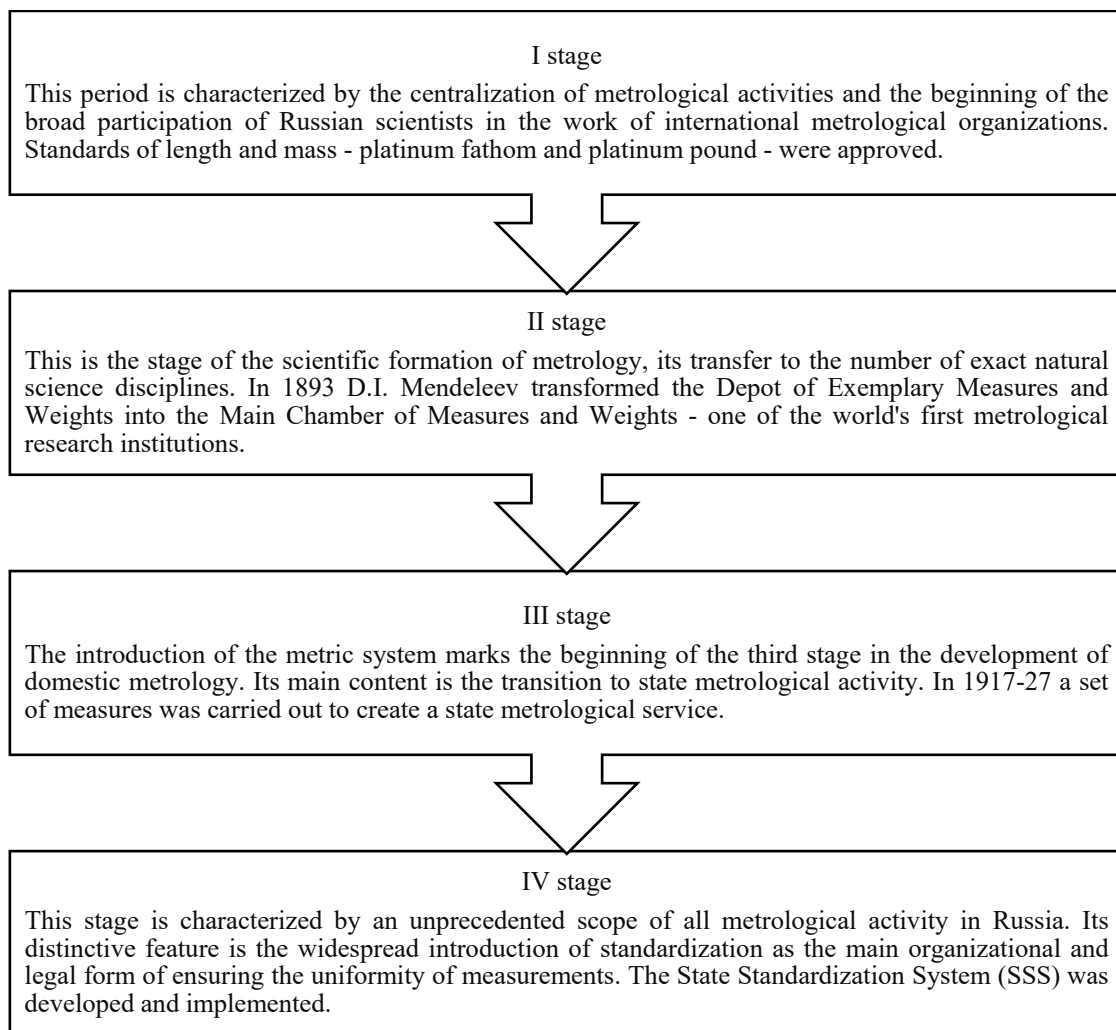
I stage

This period is characterized by the centralization of metrological activities and the beginning of the broad participation of Russian scientists in the work of international metrological organizations. Standards of length and mass - platinum fathom and platinum pound - were approved.

II stage

This is the stage of the scientific formation of metrology, its transfer to the number of exact natural science disciplines. In 1893 D.I. Mendeleev transformed the Depot of Exemplary Measures and Weights into the Main Chamber of Measures and Weights - one of the world's first metrological research institutions.

III stage

The introduction of the metric system marks the beginning of the third stage in the development of domestic metrology. Its main content is the transition to state metrological activity. In 1917-27 a set of measures was carried out to create a state metrological service.

IV stage

This stage is characterized by an unprecedented scope of all metrological activity in Russia. Its distinctive feature is the widespread introduction of standardization as the main organizational and legal form of ensuring the uniformity of measurements. The State Standardization System (SSS) was developed and implemented.